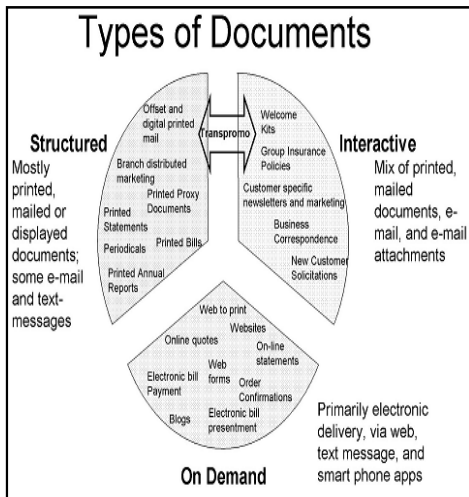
Types of Documents

Structured

Mostly printed, mailed or displayed documents; some e-mail and text-messages

Offset and digital printed mail

Branch distributed marketing

Printed Proxy Documents

Printed Statements

Periodicals

Printed Bills

Printed Annual Reports

Transpromo

Welcome Kits

Group Insurance Policies

Customer specific newsletters and marketing

Business Correspondence

New Customer Solicitations

Interactive

Mix of printed, mailed documents, e-mail, and e-mail attachments

Web to print

Websites

Online quotes

On-line statements

Electronic bill Payment

Web forms

Order Confirmations

Blogs

Electronic bill presentment

Primarily electronic delivery, via web, text message, and smart phone apps

On Demand